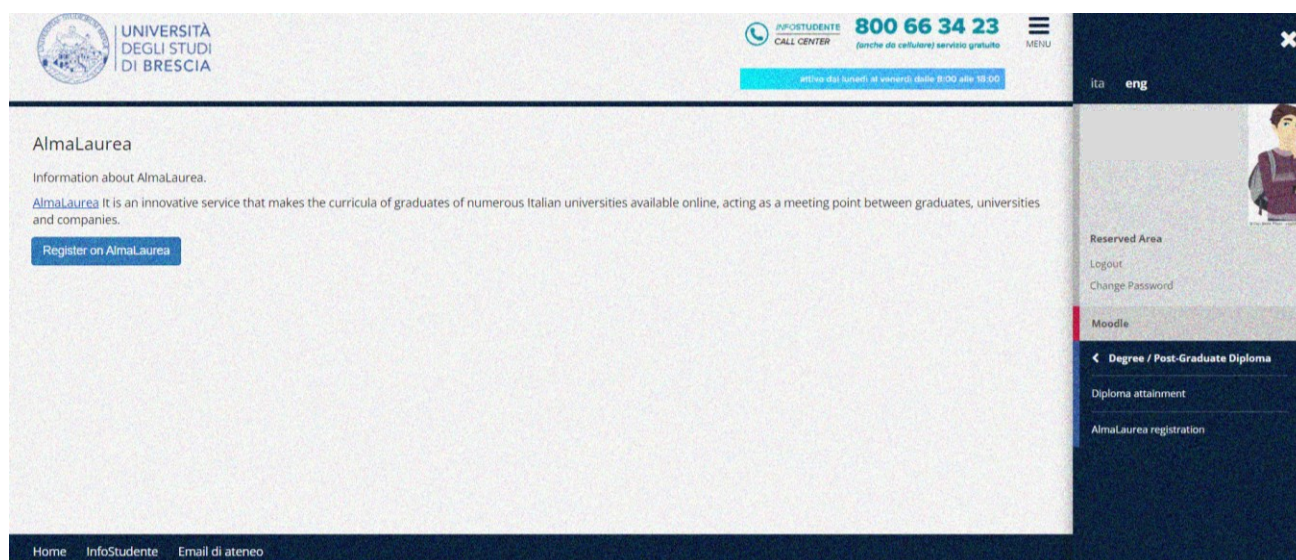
UNIVERSITÀ DEGLI STUDI DI BRESCIA

INFOSTUDENTE CALL CENTER 800 66 34 23 (anche da cellulare) servizio gratuito

MENU

attivo dal lunedì al venerdì dalle 8:00 alle 18:00

ita eng

AlmaLaurea

Information about AlmaLaurea.

AlmaLaurea It is an innovative service that makes the curricula of graduates of numerous Italian universities available online, acting as a meeting point between graduates, universities and companies.

Register on AlmaLaurea

Reserved Area

Logout

Change Password

Moodle

Degree / Post-Graduate Diploma

Diploma attainment

AlmaLaurea registration

Home InfoStudente Email di ateneo